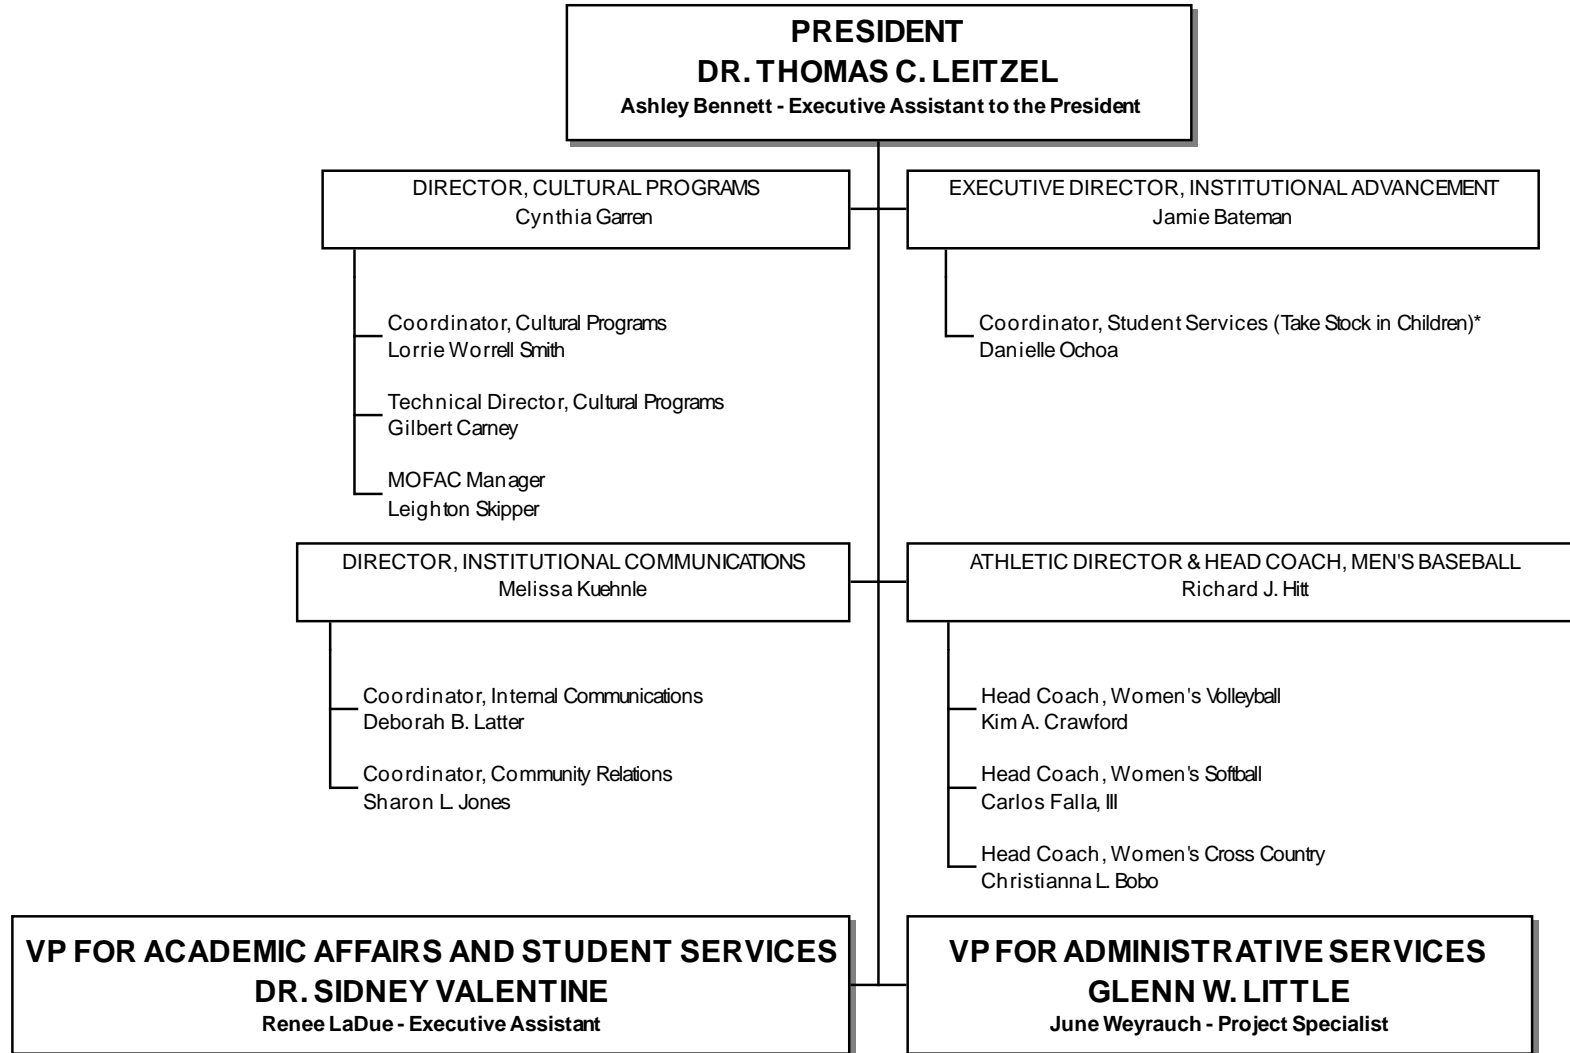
PRESIDENT
DR. THOMAS C. LEITZEL
Ashley Bennett - Executive Assistant to the President

DIRECTOR, CULTURAL PROGRAMS
Cynthia Garren

Coordinator, Cultural Programs
Lorrie Worrell Smith

Technical Director, Cultural Programs
Gilbert Carney

MOFAC Manager
Leighton Skipper

EXECUTIVE DIRECTOR, INSTITUTIONAL ADVANCEMENT
Jamie Bateman

Coordinator, Student Services (Take Stock in Children)*
Danielle Ochoa

DIRECTOR, INSTITUTIONAL COMMUNICATIONS
Melissa Kuehnle

Coordinator, Internal Communications
Deborah B. Latter

Coordinator, Community Relations
Sharon L. Jones

ATHLETIC DIRECTOR & HEAD COACH, MEN'S BASEBALL
Richard J. Hitt

Head Coach, Women's Volleyball
Kim A. Crawford

Head Coach, Women's Softball
Carlos Falla, III

Head Coach, Women's Cross Country
Christianna L. Bobo

VP FOR ACADEMIC AFFAIRS AND STUDENT SERVICES
DR. SIDNEY VALENTINE
Renee LaDue - Executive Assistant

VP FOR ADMINISTRATIVE SERVICES
GLENN W. LITTLE
June Weyrauch - Project Specialist